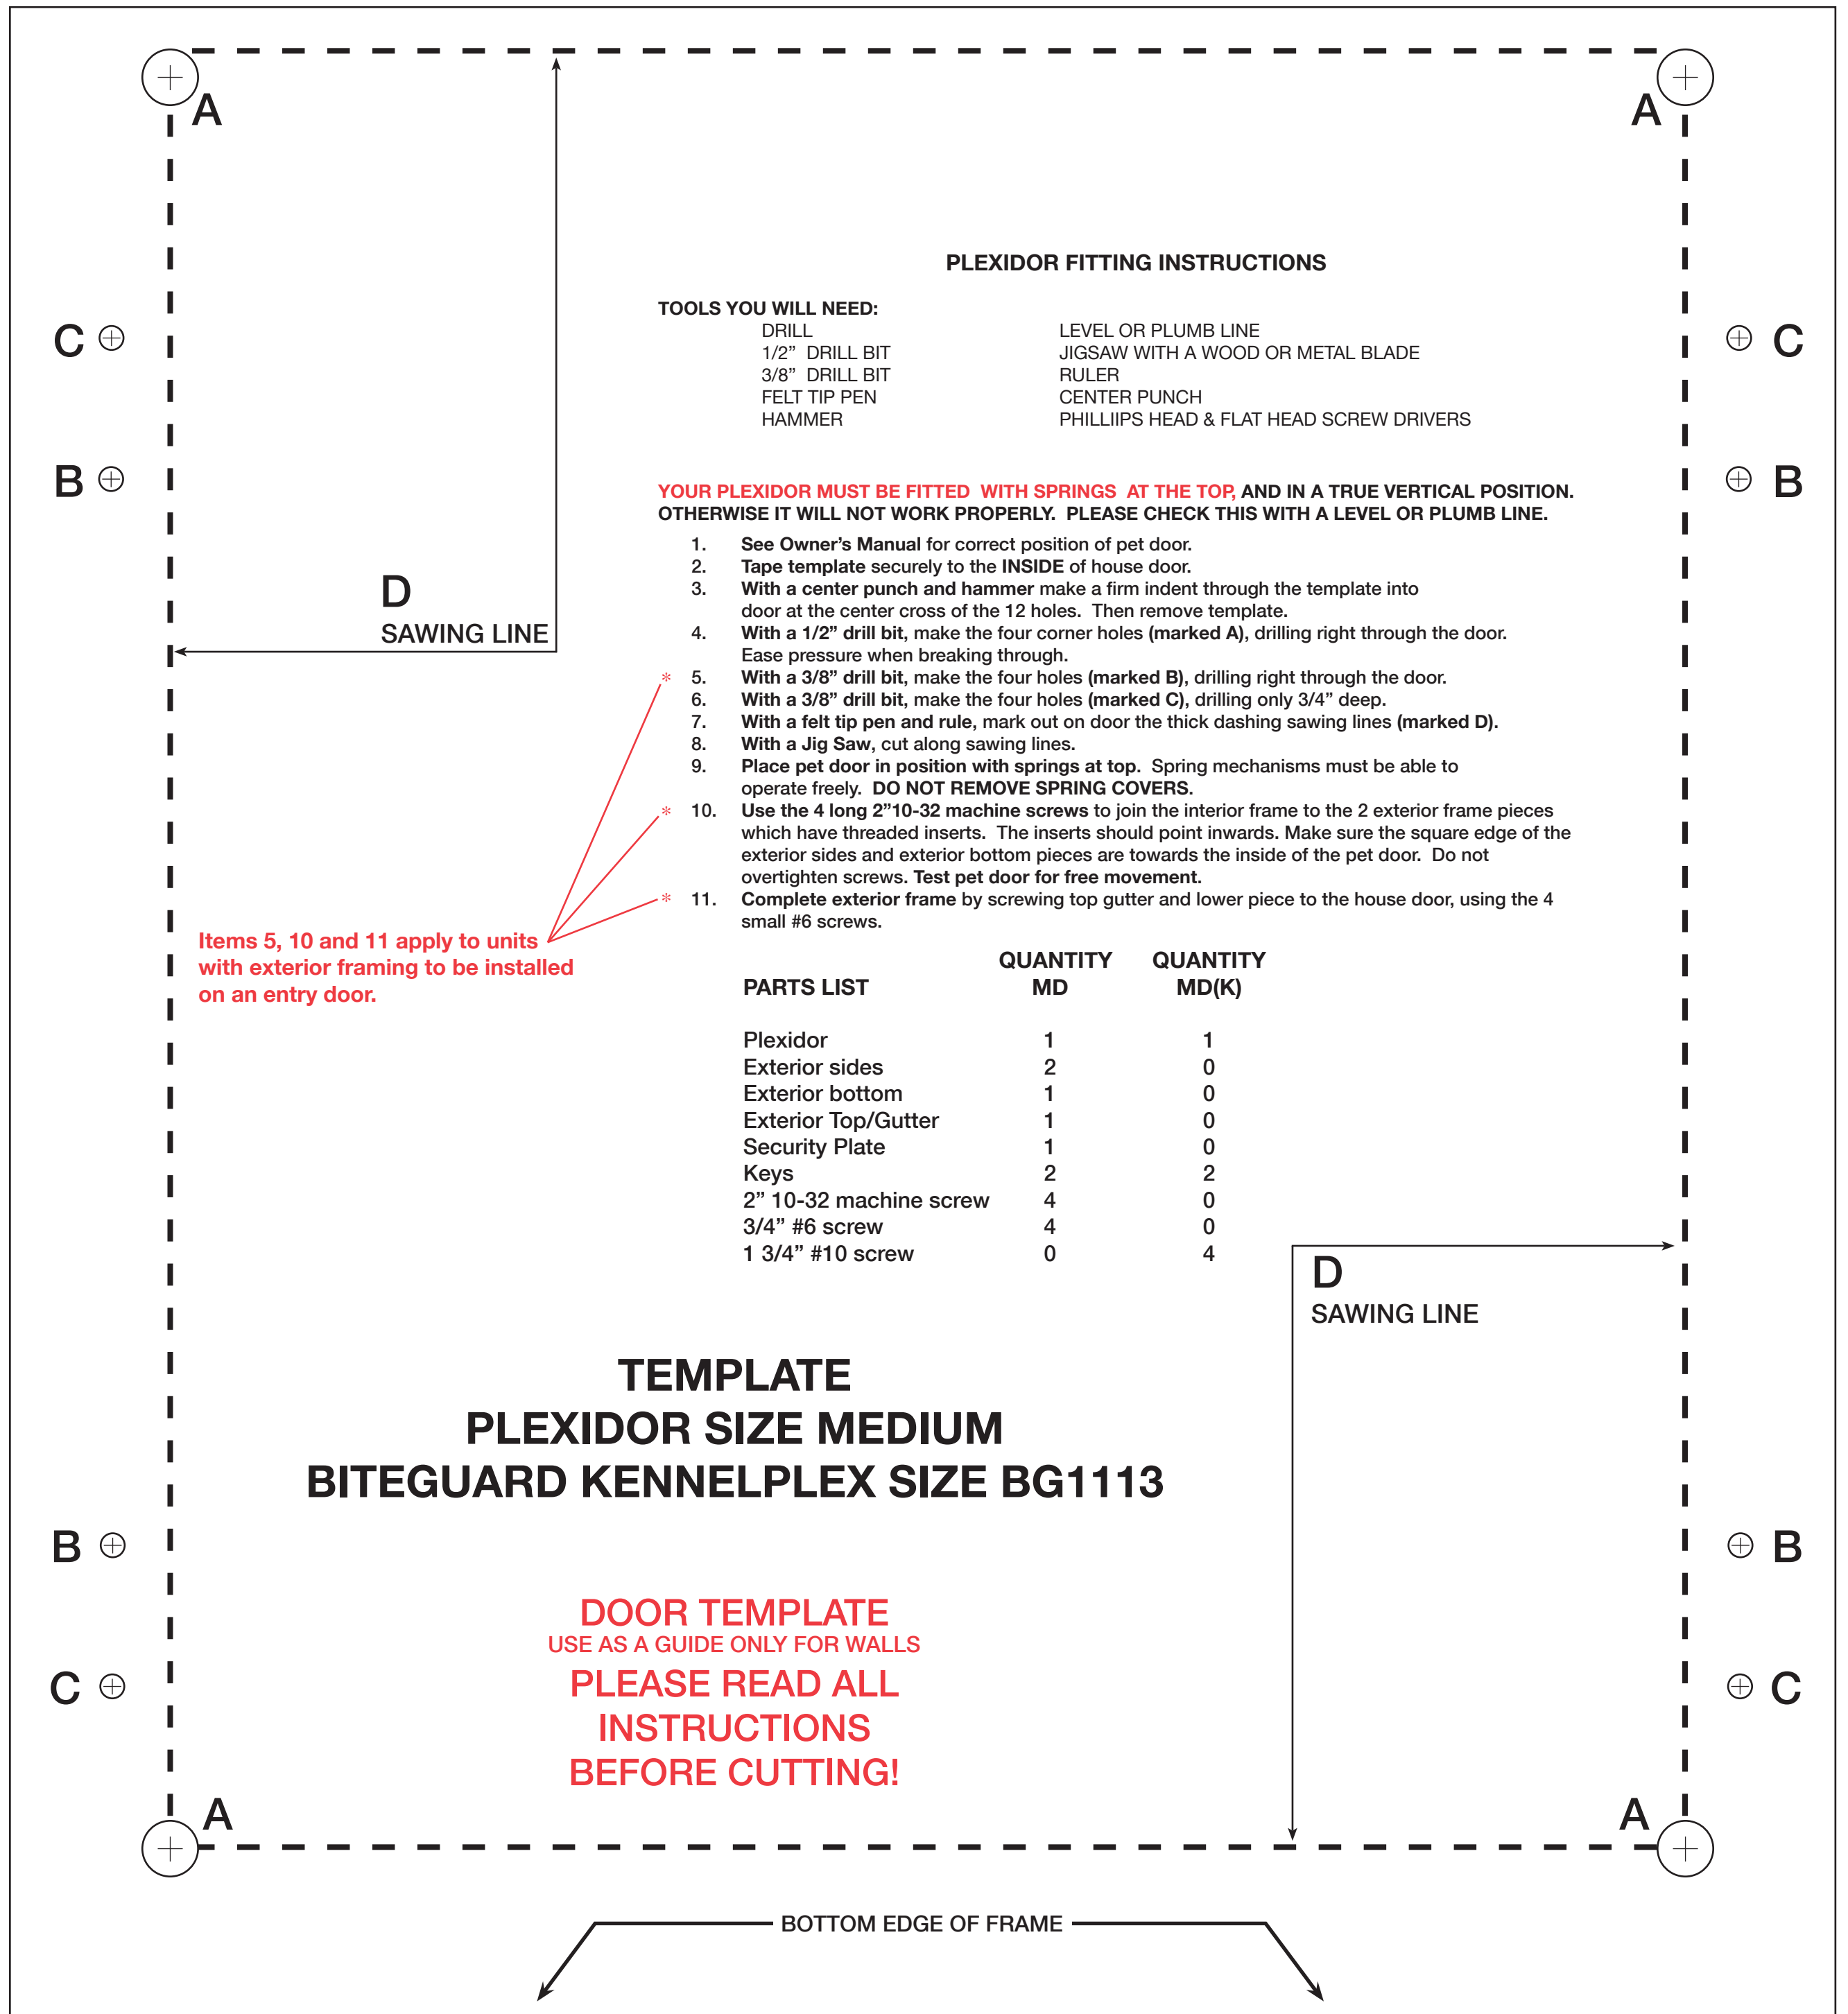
A

A

C

C

B

B

D
SAWING LINE

PLEXIDOR FITTING INSTRUCTIONS

TOOLS YOU WILL NEED:

| | |
|---|---|
| DRILL | LEVEL OR PLUMB LINE |
| 1/2” DRILL BIT | JIGSAW WITH A WOOD OR METAL BLADE |
| 3/8” DRILL BIT | RULER |
| FELT TIP PEN | CENTER PUNCH |
| HAMMER | PHILLIIPS HEAD & FLAT HEAD SCREW DRIVERS |

YOUR PLEXIDOR MUST BE FITTED WITH SPRINGS AT THE TOP, AND IN A TRUE VERTICAL POSITION. OTHERWISE IT WILL NOT WORK PROPERLY. PLEASE CHECK THIS WITH A LEVEL OR PLUMB LINE.

1. See Owner’s Manual for correct position of pet door.
2. Tape template securely to the INSIDE of house door.
3. With a center punch and hammer make a firm indent through the template into door at the center cross of the 12 holes. Then remove template.
4. With a 1/2” drill bit, make the four corner holes (marked A), drilling right through the door. Ease pressure when breaking through.
* 5. With a 3/8” drill bit, make the four holes (marked B), drilling right through the door.
6. With a 3/8” drill bit, make the four holes (marked C), drilling only 3/4” deep.
7. With a felt tip pen and rule, mark out on door the thick dashing sawing lines (marked D).
8. With a Jig Saw, cut along sawing lines.
9. Place pet door in position with springs at top. Spring mechanisms must be able to operate freely. DO NOT REMOVE SPRING COVERS.
* 10. Use the 4 long 2”10-32 machine screws to join the interior frame to the 2 exterior frame pieces which have threaded inserts. The inserts should point inwards. Make sure the square edge of the exterior sides and exterior bottom pieces are towards the inside of the pet door. Do not overtighten screws. Test pet door for free movement.
* 11. Complete exterior frame by screwing top gutter and lower piece to the house door, using the 4 small #6 screws.

Items 5, 10 and 11 apply to units with exterior framing to be installed on an entry door.

| PARTS LIST | QUANTITY MD | QUANTITY MD(K) |
|---|---|---|
| Plexidor | 1 | 1 |
| Exterior sides | 2 | 0 |
| Exterior bottom | 1 | 0 |
| Exterior Top/Gutter | 1 | 0 |
| Security Plate | 1 | 0 |
| Keys | 2 | 2 |
| 2” 10-32 machine screw | 4 | 0 |
| 3/4” #6 screw | 4 | 0 |
| 1 3/4” #10 screw | 0 | 4 |

D
SAWING LINE

TEMPLATE
PLEXIDOR SIZE MEDIUM
BITEGUARD KENNELPLEX SIZE BG1113

B

B

DOOR TEMPLATE
USE AS A GUIDE ONLY FOR WALLS
PLEASE READ ALL INSTRUCTIONS BEFORE CUTTING!

C

C

A

A

BOTTOM EDGE OF FRAME